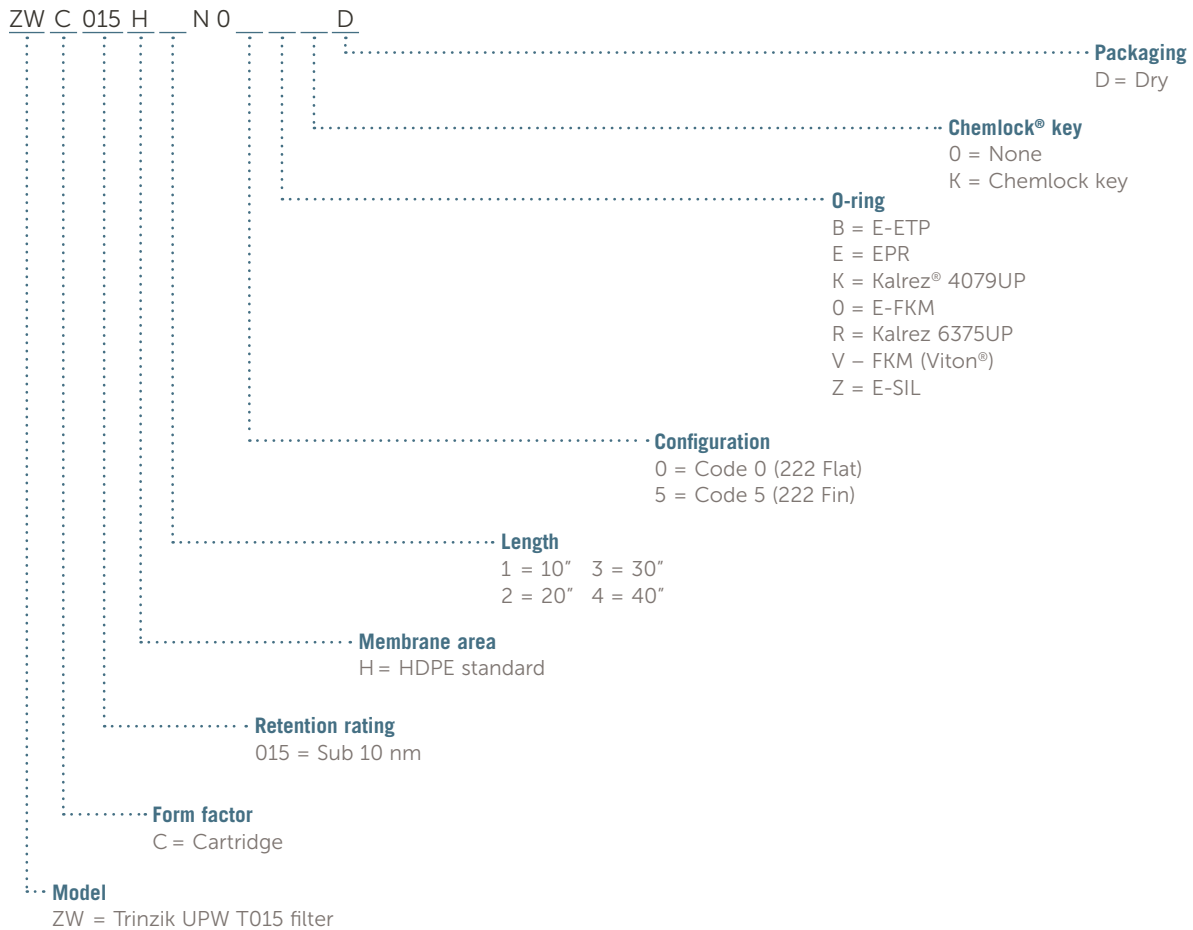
ZW C 015 H __ N 0 __ __ __ D

Packaging
D = Dry

Chemlock® key
0 = None
K = Chemlock key

O-ring
B = E-ETP
E = EPR
K = Kalrez® 4079UP
0 = E-FKM
R = Kalrez 6375UP
V – FKM (Viton®)
Z = E-SIL

Configuration
0 = Code 0 (222 Flat)
5 = Code 5 (222 Fin)

Length
1 = 10″ 3 = 30″
2 = 20″ 4 = 40″

Membrane area
H = HDPE standard

Retention rating
015 = Sub 10 nm

Form factor
C = Cartridge

Model
ZW = Trinzik UPW T015 filter